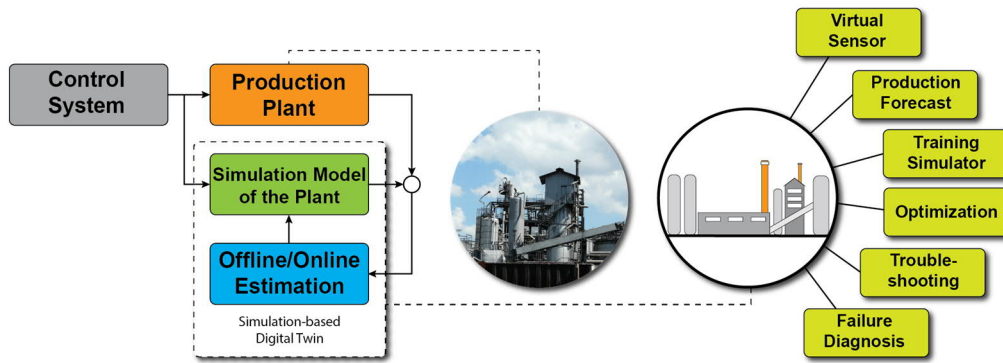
Control System

Production Plant

Simulation Model of the Plant

Offline/Online Estimation

Simulation-based Digital Twin

Virtual Sensor

Production Forecast

Training Simulator

Optimization

Trouble-shooting

Failure Diagnosis